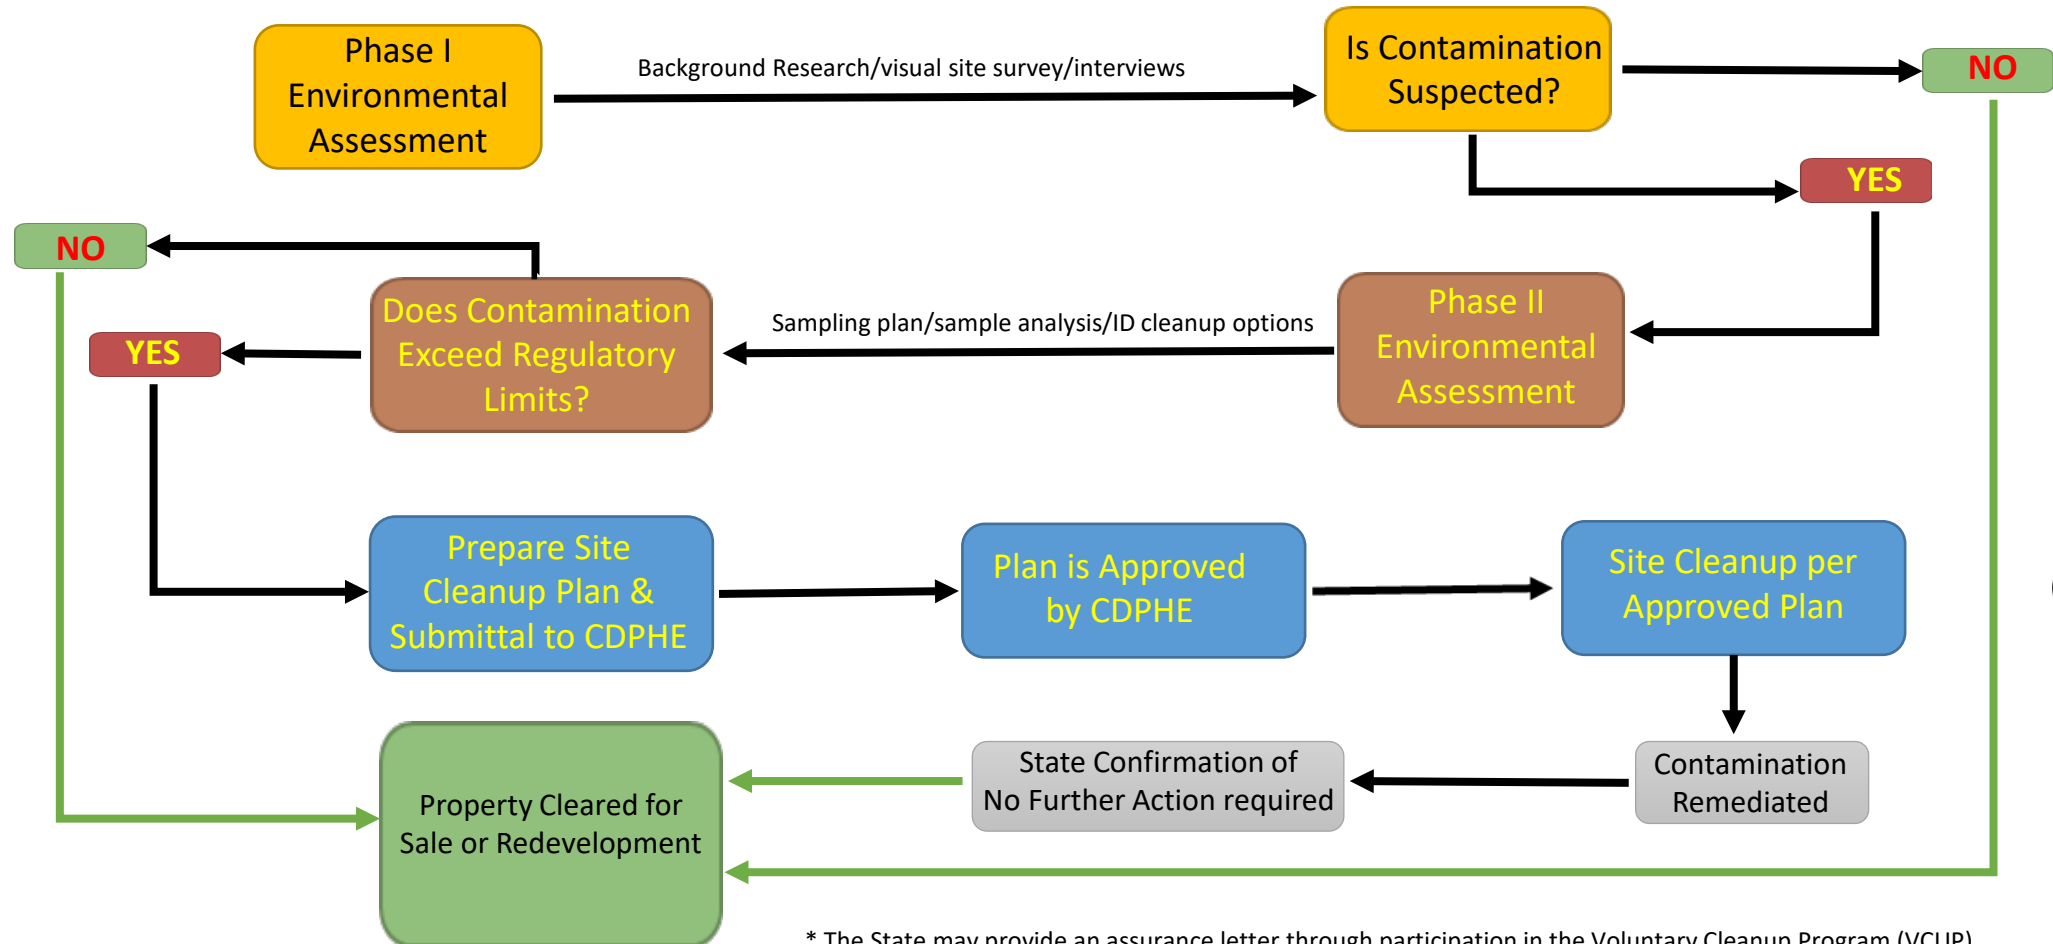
Phase I Environmental Assessment

Background Research/visual site survey/interviews

Is Contamination Suspected?

NO

YES

NO

Does Contamination Exceed Regulatory Limits?

Sampling plan/sample analysis/ID cleanup options

Phase II Environmental Assessment

YES

Prepare Site Cleanup Plan & Submittal to CDPHE

Plan is Approved by CDPHE

Site Cleanup per Approved Plan

Property Cleared for Sale or Redevelopment

State Confirmation of No Further Action required

Contamination Remediated

* The State may provide an assurance letter through participation in the Voluntary Cleanup Program (VCUP)